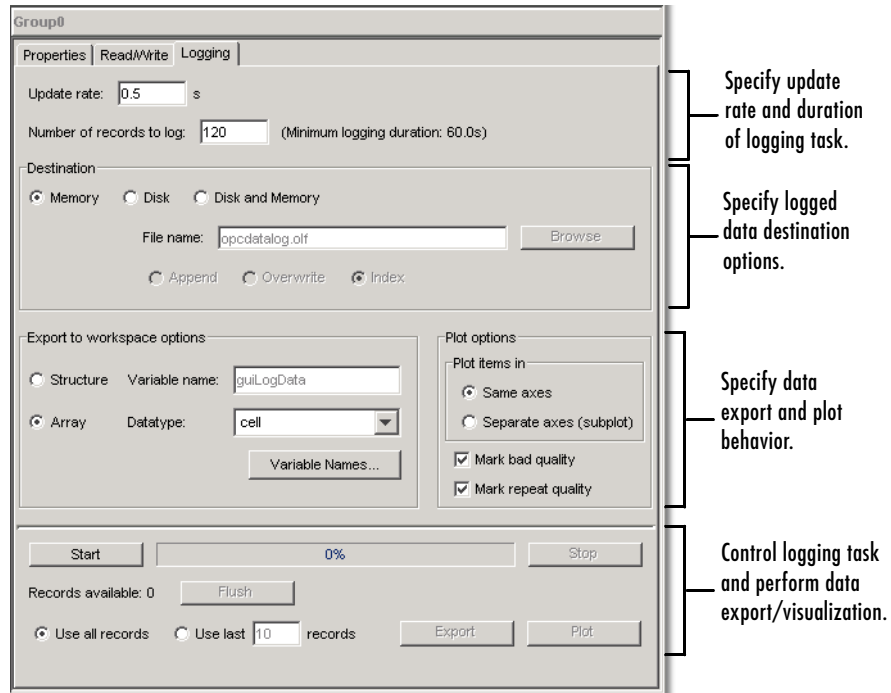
Group0

Properties | Read/Write | Logging

Update rate: 0.5 s

Number of records to log: 120 (Minimum logging duration: 60.0s)

Destination

Memory Disk Disk and Memory

File name: opcdatalog.olf Browse

Append Overwrite Index

Export to workspace options

Structure Variable name: guiLogData

Array Datatype: cell

Variable Names...

Plot options

Plot items in

Same axes

Separate axes (subplot)

Mark bad quality

Mark repeat quality

Start 0% Stop

Records available: 0 Flush

Use all records Use last 10 records Export Plot

Specify update rate and duration of logging task.

Specify logged data destination options.

Specify data export and plot behavior.

Control logging task and perform data export/visualization.